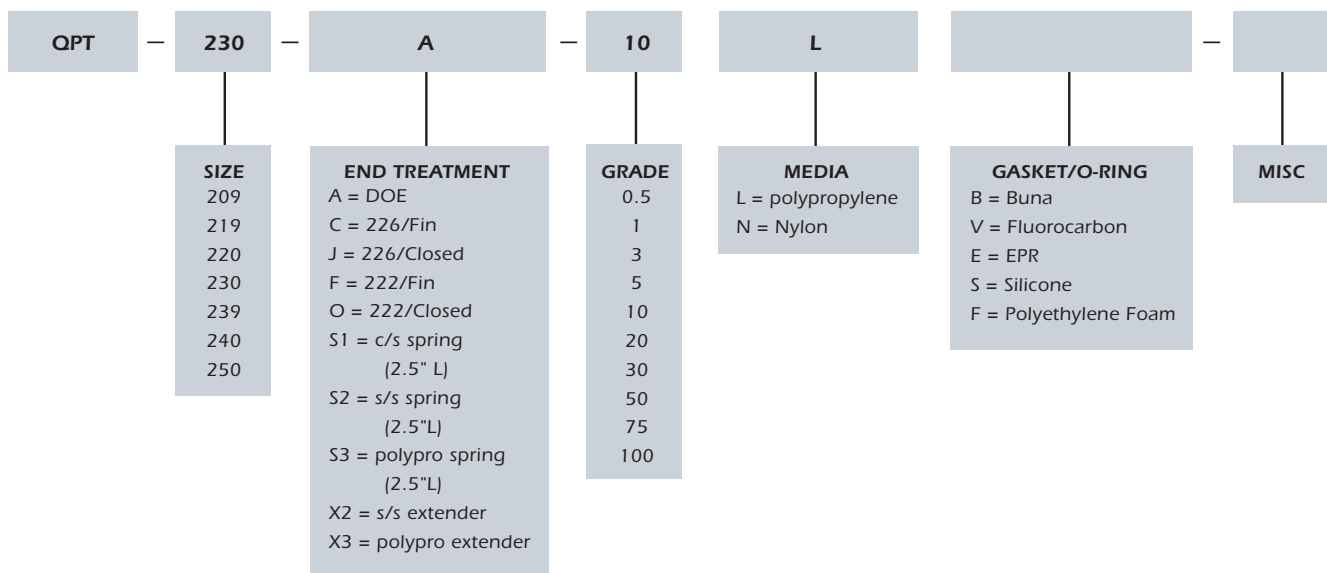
QPT — 230 — A — 10 L —

SIZE
209
219
220
230
239
240
250

END TREATMENT
A = DOE
C = 226/Fin
J = 226/Closed
F = 222/Fin
O = 222/Closed
S1 = c/s spring (2.5" L)
S2 = s/s spring (2.5"L)
S3 = polypro spring (2.5"L)
X2 = s/s extender
X3 = polypro extender

GRADE
0.5
1
3
5
10
20
30
50
75
100

MEDIA
L = polypropylene
N = Nylon

GASKET/O-RING
B = Buna
V = Fluorocarbon
E = EPR
S = Silicone
F = Polyethylene Foam

MISC